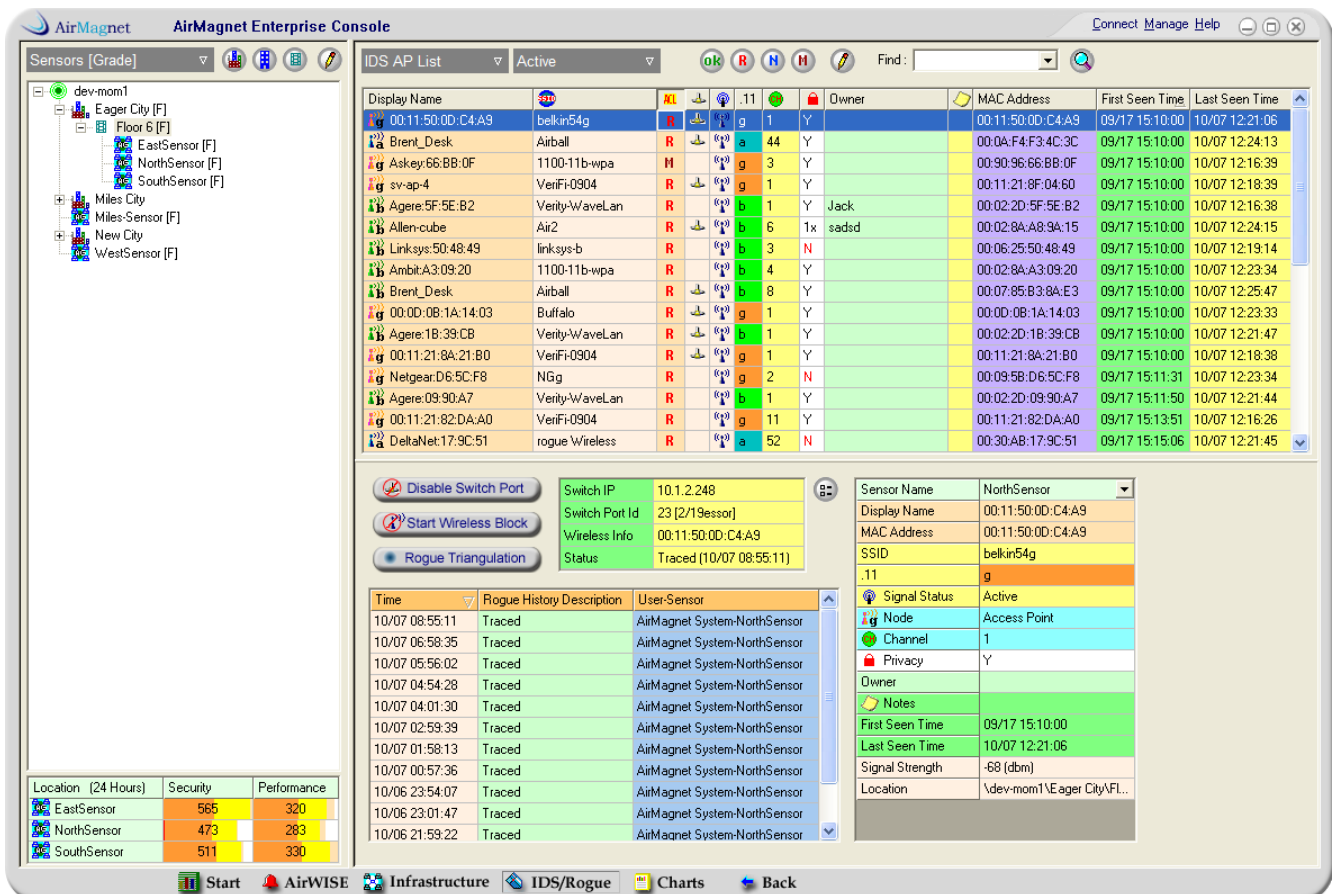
AirMagnet AirMagnet Enterprise Console

Connect Manage Help

Sensors [Grade]

dev-mom1
Eager City [F]
Floor 6 [F]
EastSensor [F]
NorthSensor [F]
SouthSensor [F]
Miles City
Miles-Sensor [F]
New City
WestSensor [F]

| Location (24 Hours) | Security | Performance |
|---|---|---|
| EastSensor | 565 | 320 |
| NorthSensor | 473 | 283 |
| SouthSensor | 511 | 330 |

IDS AP List Active

Find :

| Display Name | SSID | ACL | | | .11 | CH | | Owner | | MAC Address | First Seen Time | Last Seen Time |
|---|---|---|---|---|---|---|---|---|---|---|---|---|
| 00:11:50:0D:C4:A9 | belkin54g | R | | | g | 1 | Y | | | 00:11:50:0D:C4:A9 | 09/17 15:10:00 | 10/07 12:21:06 |
| Brent_Desk | Airball | R | | | a | 44 | Y | | | 00:0A:F4:F3:4C:3C | 09/17 15:10:00 | 10/07 12:24:13 |
| Askey:66:BB:0F | 1100-11b-wpa | M | | | g | 3 | Y | | | 00:90:96:66:BB:0F | 09/17 15:10:00 | 10/07 12:16:39 |
| sv-ap-4 | VeriFi-0904 | R | | | g | 1 | Y | | | 00:11:21:8F:04:60 | 09/17 15:10:00 | 10/07 12:18:39 |
| Agere:5F:5E:B2 | Verity-WaveLan | R | | | b | 1 | Y | Jack | | 00:02:2D:5F:5E:B2 | 09/17 15:10:00 | 10/07 12:16:38 |
| Allen-cube | Air2 | R | | | b | 6 | 1x | sadsd | | 00:02:8A:A8:9A:15 | 09/17 15:10:00 | 10/07 12:24:15 |
| Linksys:50:48:49 | linksys-b | R | | | b | 3 | N | | | 00:06:25:50:48:49 | 09/17 15:10:00 | 10/07 12:19:14 |
| Ambit:A3:09:20 | 1100-11b-wpa | R | | | b | 4 | Y | | | 00:02:8A:A3:09:20 | 09/17 15:10:00 | 10/07 12:23:34 |
| Brent_Desk | Airball | R | | | b | 8 | Y | | | 00:07:85:B3:8A:E3 | 09/17 15:10:00 | 10/07 12:25:47 |
| 00:0D:0B:1A:14:03 | Buffalo | R | | | g | 1 | Y | | | 00:0D:0B:1A:14:03 | 09/17 15:10:00 | 10/07 12:23:33 |
| Agere:1B:39:CB | Verity-WaveLan | R | | | b | 1 | Y | | | 00:02:2D:1B:39:CB | 09/17 15:10:00 | 10/07 12:21:47 |
| 00:11:21:8A:21:B0 | VeriFi-0904 | R | | | g | 1 | Y | | | 00:11:21:8A:21:B0 | 09/17 15:10:00 | 10/07 12:18:38 |
| Netgear:D6:5C:F8 | NGg | R | | | g | 2 | N | | | 00:09:5B:D6:5C:F8 | 09/17 15:11:31 | 10/07 12:23:34 |
| Agere:09:90:A7 | Verity-WaveLan | R | | | b | 1 | Y | | | 00:02:2D:09:90:A7 | 09/17 15:11:50 | 10/07 12:21:44 |
| 00:11:21:82:DA:A0 | VeriFi-0904 | R | | | g | 11 | Y | | | 00:11:21:82:DA:A0 | 09/17 15:13:51 | 10/07 12:16:26 |
| DeltaNet:17:9C:51 | rogue Wireless | R | | | a | 52 | N | | | 00:30:AB:17:9C:51 | 09/17 15:15:06 | 10/07 12:21:45 |

Disable Switch Port
Start Wireless Block
Rogue Triangulation

| Switch IP | 10.1.2.248 |
|---|---|
| Switch Port Id | 23 [2/19essor] |
| Wireless Info | 00:11:50:0D:C4:A9 |
| Status | Traced (10/07 08:55:11) |

| Time | Rogue History Description | User-Sensor |
|---|---|---|
| 10/07 08:55:11 | Traced | AirMagnet System-NorthSensor |
| 10/07 06:58:35 | Traced | AirMagnet System-NorthSensor |
| 10/07 05:56:02 | Traced | AirMagnet System-NorthSensor |
| 10/07 04:54:28 | Traced | AirMagnet System-NorthSensor |
| 10/07 04:01:30 | Traced | AirMagnet System-NorthSensor |
| 10/07 02:59:39 | Traced | AirMagnet System-NorthSensor |
| 10/07 01:58:13 | Traced | AirMagnet System-NorthSensor |
| 10/07 00:57:36 | Traced | AirMagnet System-NorthSensor |
| 10/06 23:54:07 | Traced | AirMagnet System-NorthSensor |
| 10/06 23:01:47 | Traced | AirMagnet System-NorthSensor |
| 10/06 21:59:22 | Traced | AirMagnet System-NorthSensor |

| Sensor Name | NorthSensor |
|---|---|
| Display Name | 00:11:50:0D:C4:A9 |
| MAC Address | 00:11:50:0D:C4:A9 |
| SSID | belkin54g |
| .11 | g |
| Signal Status | Active |
| Node | Access Point |
| Channel | 1 |
| Privacy | Y |
| Owner | |
| Notes | |
| First Seen Time | 09/17 15:10:00 |
| Last Seen Time | 10/07 12:21:06 |
| Signal Strength | -68 (dbm) |
| Location | \dev-mom1\Eager City\Fl... |

Start AirWISE Infrastructure IDS/Rogue Charts Back